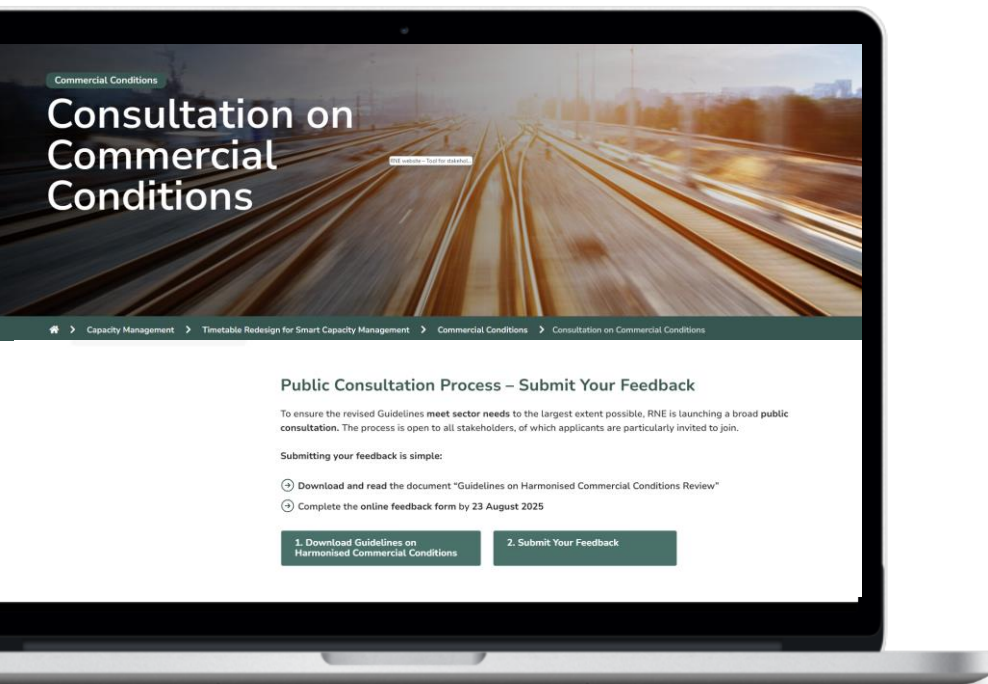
Commercial Conditions

Consultation on Commercial Conditions

RNE website – Tool for stakehol...

Capacity Management > Timetable Redesign for Smart Capacity Management > Commercial Conditions > Consultation on Commercial Conditions

Public Consultation Process – Submit Your Feedback

To ensure the revised Guidelines meet sector needs to the largest extent possible, RNE is launching a broad public consultation. The process is open to all stakeholders, of which applicants are particularly invited to join.

Submitting your feedback is simple:

Download and read the document "Guidelines on Harmonised Commercial Conditions Review"

Complete the online feedback form by 23 August 2025

1. Download Guidelines on Harmonised Commercial Conditions

2. Submit Your Feedback